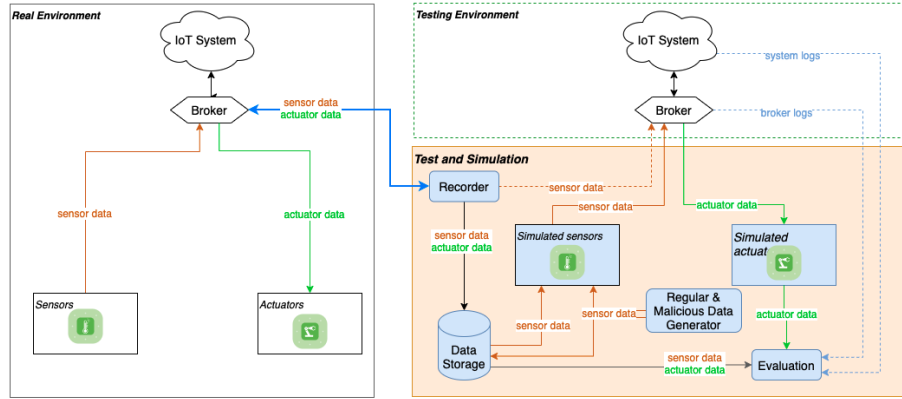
Real Environment

IoT System

Broker

sensor data
actuator data

sensor data

actuator data

Sensors

Actuators

Testing Environment

IoT System

system logs

Broker

broker logs

Test and Simulation

Recorder

sensor data

sensor data

actuator data

sensor data
actuator data

Simulated sensors

Simulated actuat

Regular & Malicious Data Generator

sensor data

sensor data

actuator data

Data Storage

sensor data
actuator data

Evaluation